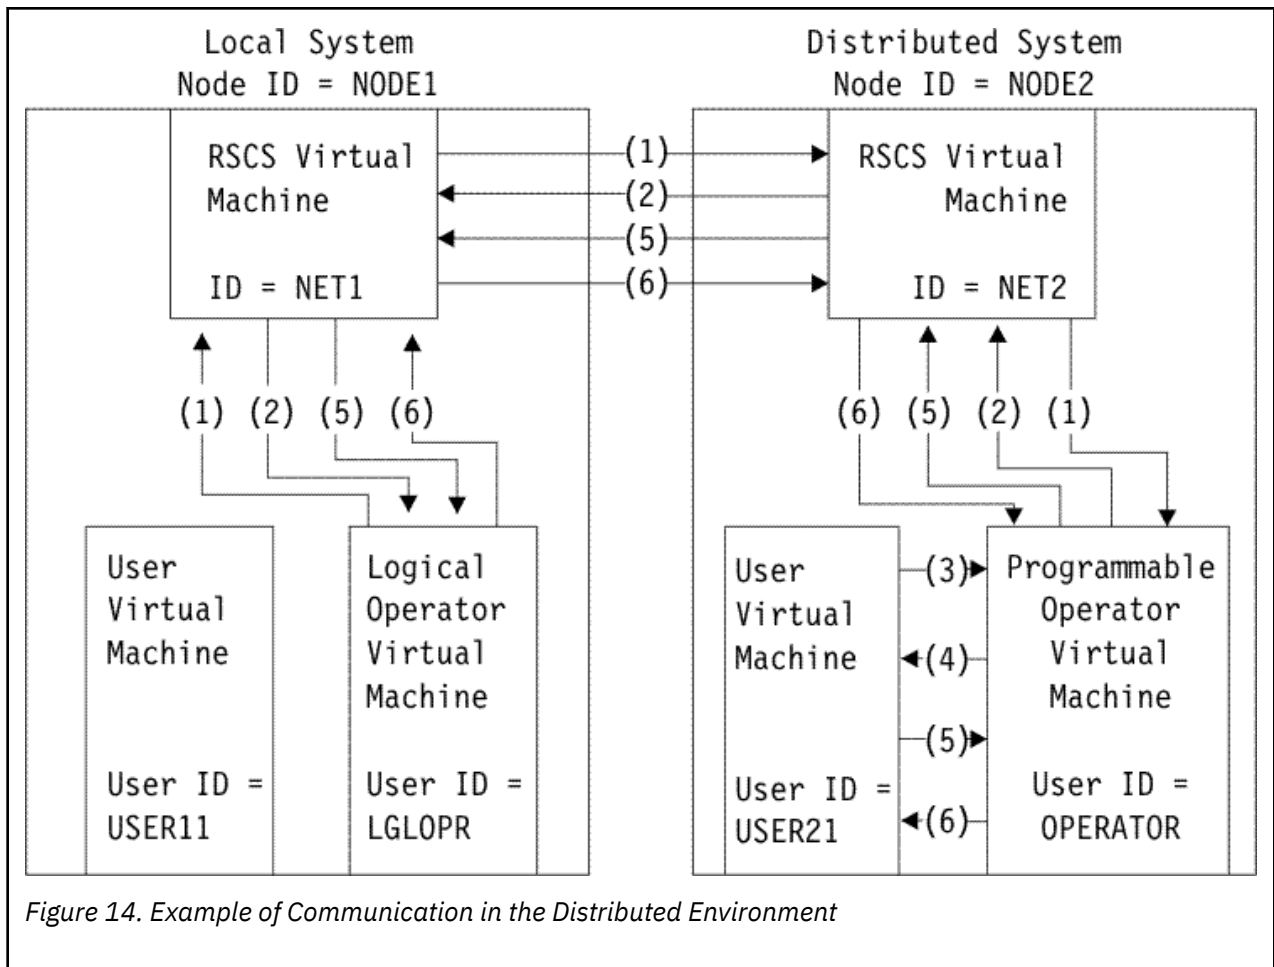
Local System
Node ID = NODE1

Distributed System
Node ID = NODE2

RSCS Virtual Machine

ID = NET1

(1)
(2)
(5)
(6)

RSCS Virtual Machine

ID = NET2

(1) (2) (5) (6)

(6) (5) (2) (1)

User Virtual Machine

User ID = USER11

Logical Operator Virtual Machine

User ID = LGLOPR

User Virtual Machine

User ID = USER21

(3)
(4)
(5)
(6)

Programmable Operator Virtual Machine

User ID = OPERATOR

Figure 14. Example of Communication in the Distributed Environment